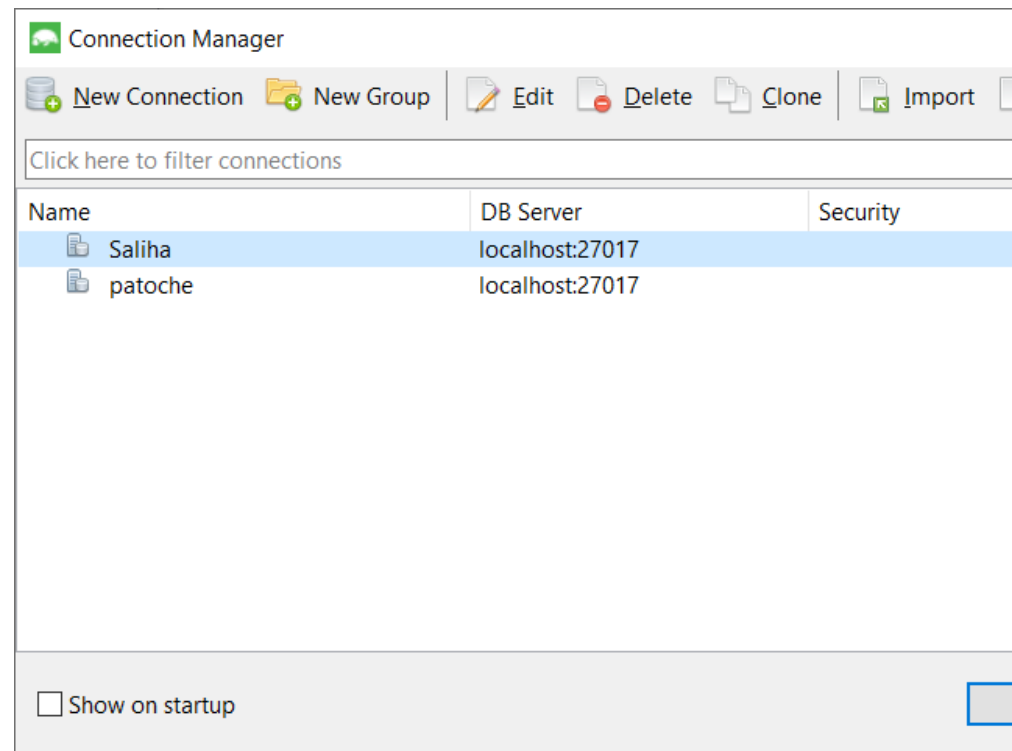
Connection Manager

New Connection New Group Edit Delete Clone Import

Click here to filter connections

| Name | DB Server | Security |
|---|---|---|
| Saliha | localhost:27017 | |
| patoche | localhost:27017 | |

Show on startup